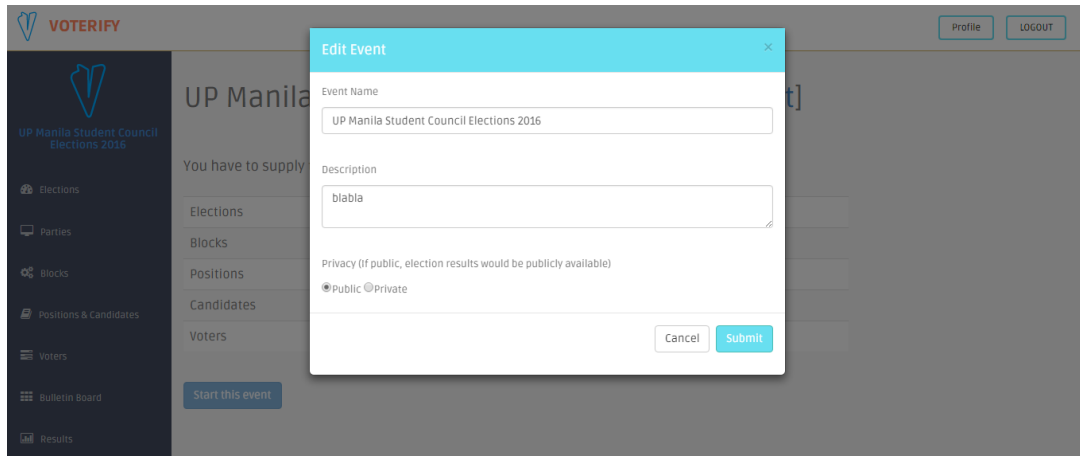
VOTERIFY

Profile LOGOUT

UP Manila Student Council Elections 2016

Elections

Parties

Blocks

Positions & Candidates

Voters

Bulletin Board

Results

UP Manila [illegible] t]

You have to supply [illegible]

Elections

Blocks

Positions

Candidates

Voters

Start this event

Edit Event

×

Event Name

UP Manila Student Council Elections 2016

Description

blabla

Privacy (If public, election results would be publicly available)

Public Private

Cancel Submit